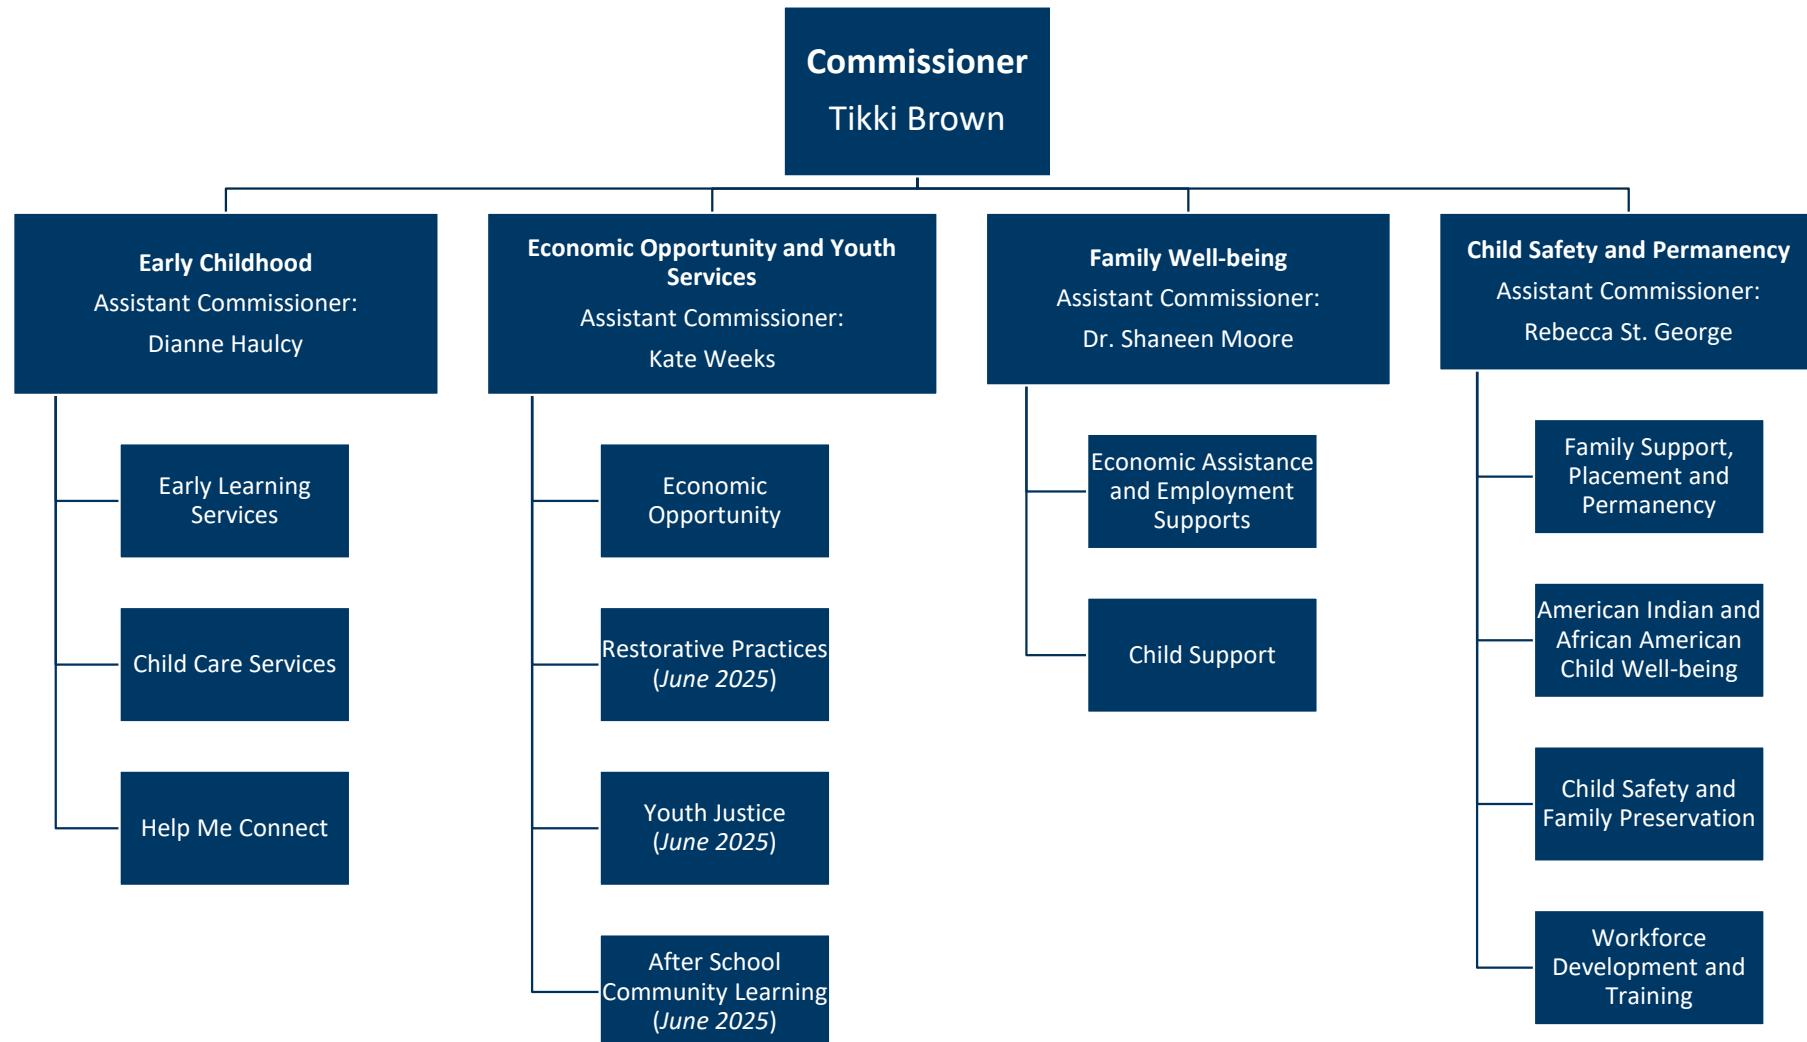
Commissioner
Tikki Brown

Early Childhood
Assistant Commissioner:
Dianne Haulcy

Early Learning Services

Child Care Services

Help Me Connect

Economic Opportunity and Youth Services
Assistant Commissioner:
Kate Weeks

Economic Opportunity

Restorative Practices (June 2025)

Youth Justice (June 2025)

After School Community Learning (June 2025)

Family Well-being
Assistant Commissioner:
Dr. Shaneen Moore

Economic Assistance and Employment Supports

Child Support

Child Safety and Permanency
Assistant Commissioner:
Rebecca St. George

Family Support, Placement and Permanency

American Indian and African American Child Well-being

Child Safety and Family Preservation

Workforce Development and Training